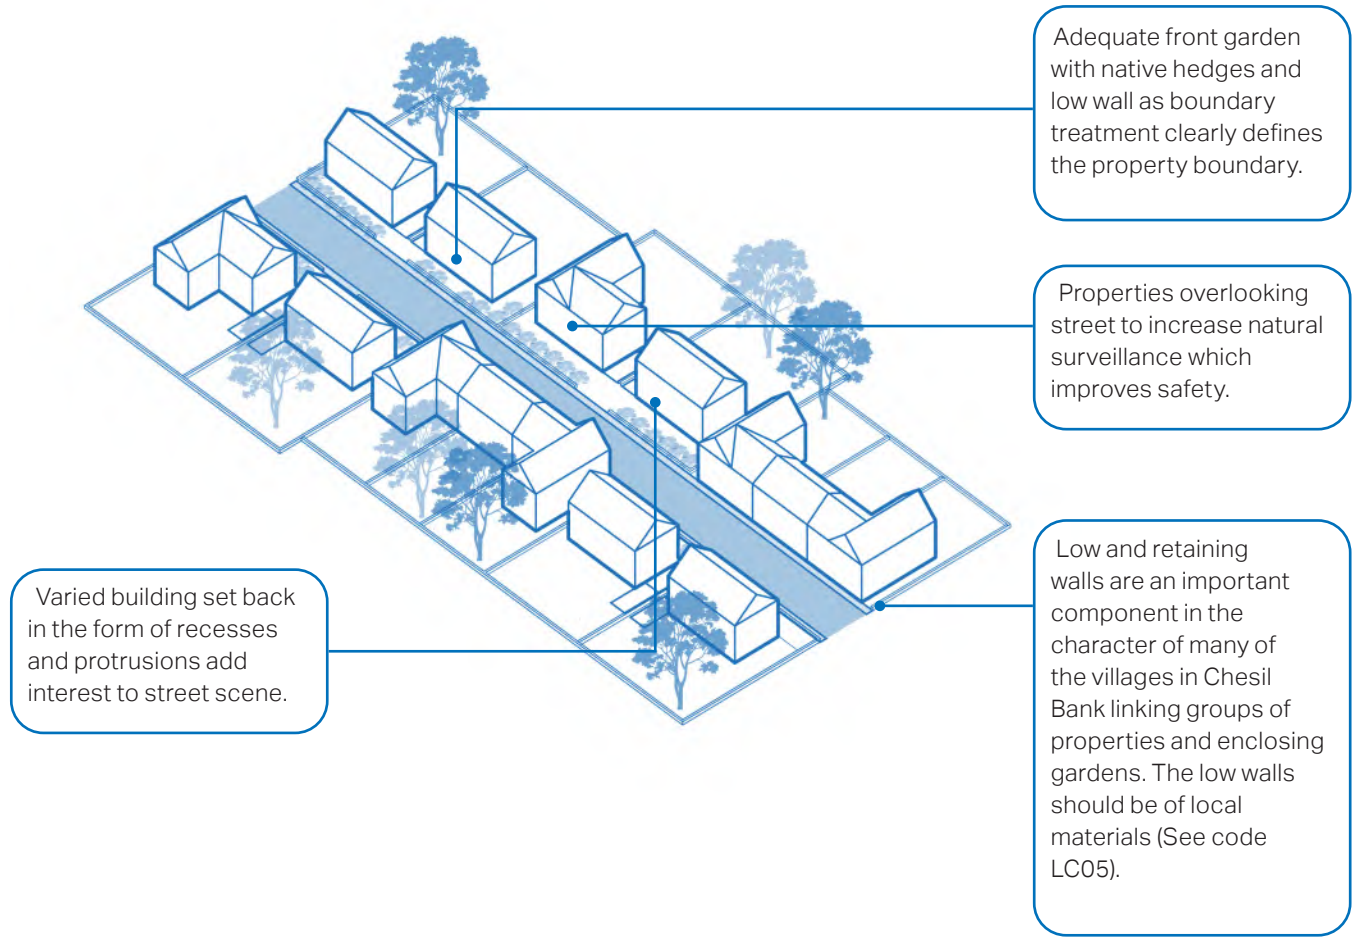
Adequate front garden with native hedges and low wall as boundary treatment clearly defines the property boundary.

Properties overlooking street to increase natural surveillance which improves safety.

Low and retaining walls are an important component in the character of many of the villages in Chesil Bank linking groups of properties and enclosing gardens. The low walls should be of local materials (See code LC05).

Varied building set back in the form of recesses and protrusions add interest to street scene.